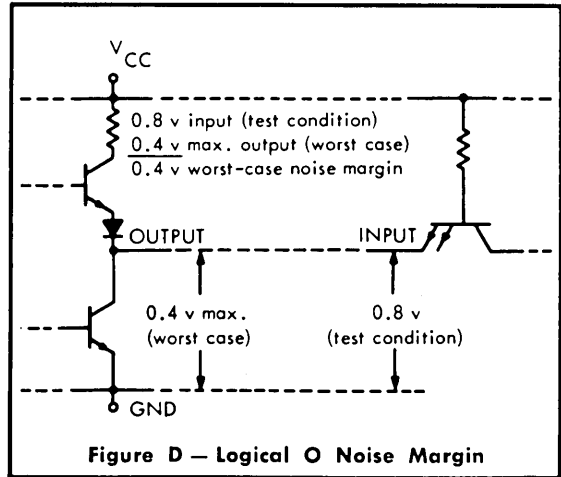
$V_{CC}$

0.8 v input (test condition)
0.4 v max. output (worst case)
0.4 v worst-case noise margin

OUTPUT

INPUT

0.4 v max.
(worst case)

0.8 v
(test condition)

GND

Figure D — Logical O Noise Margin